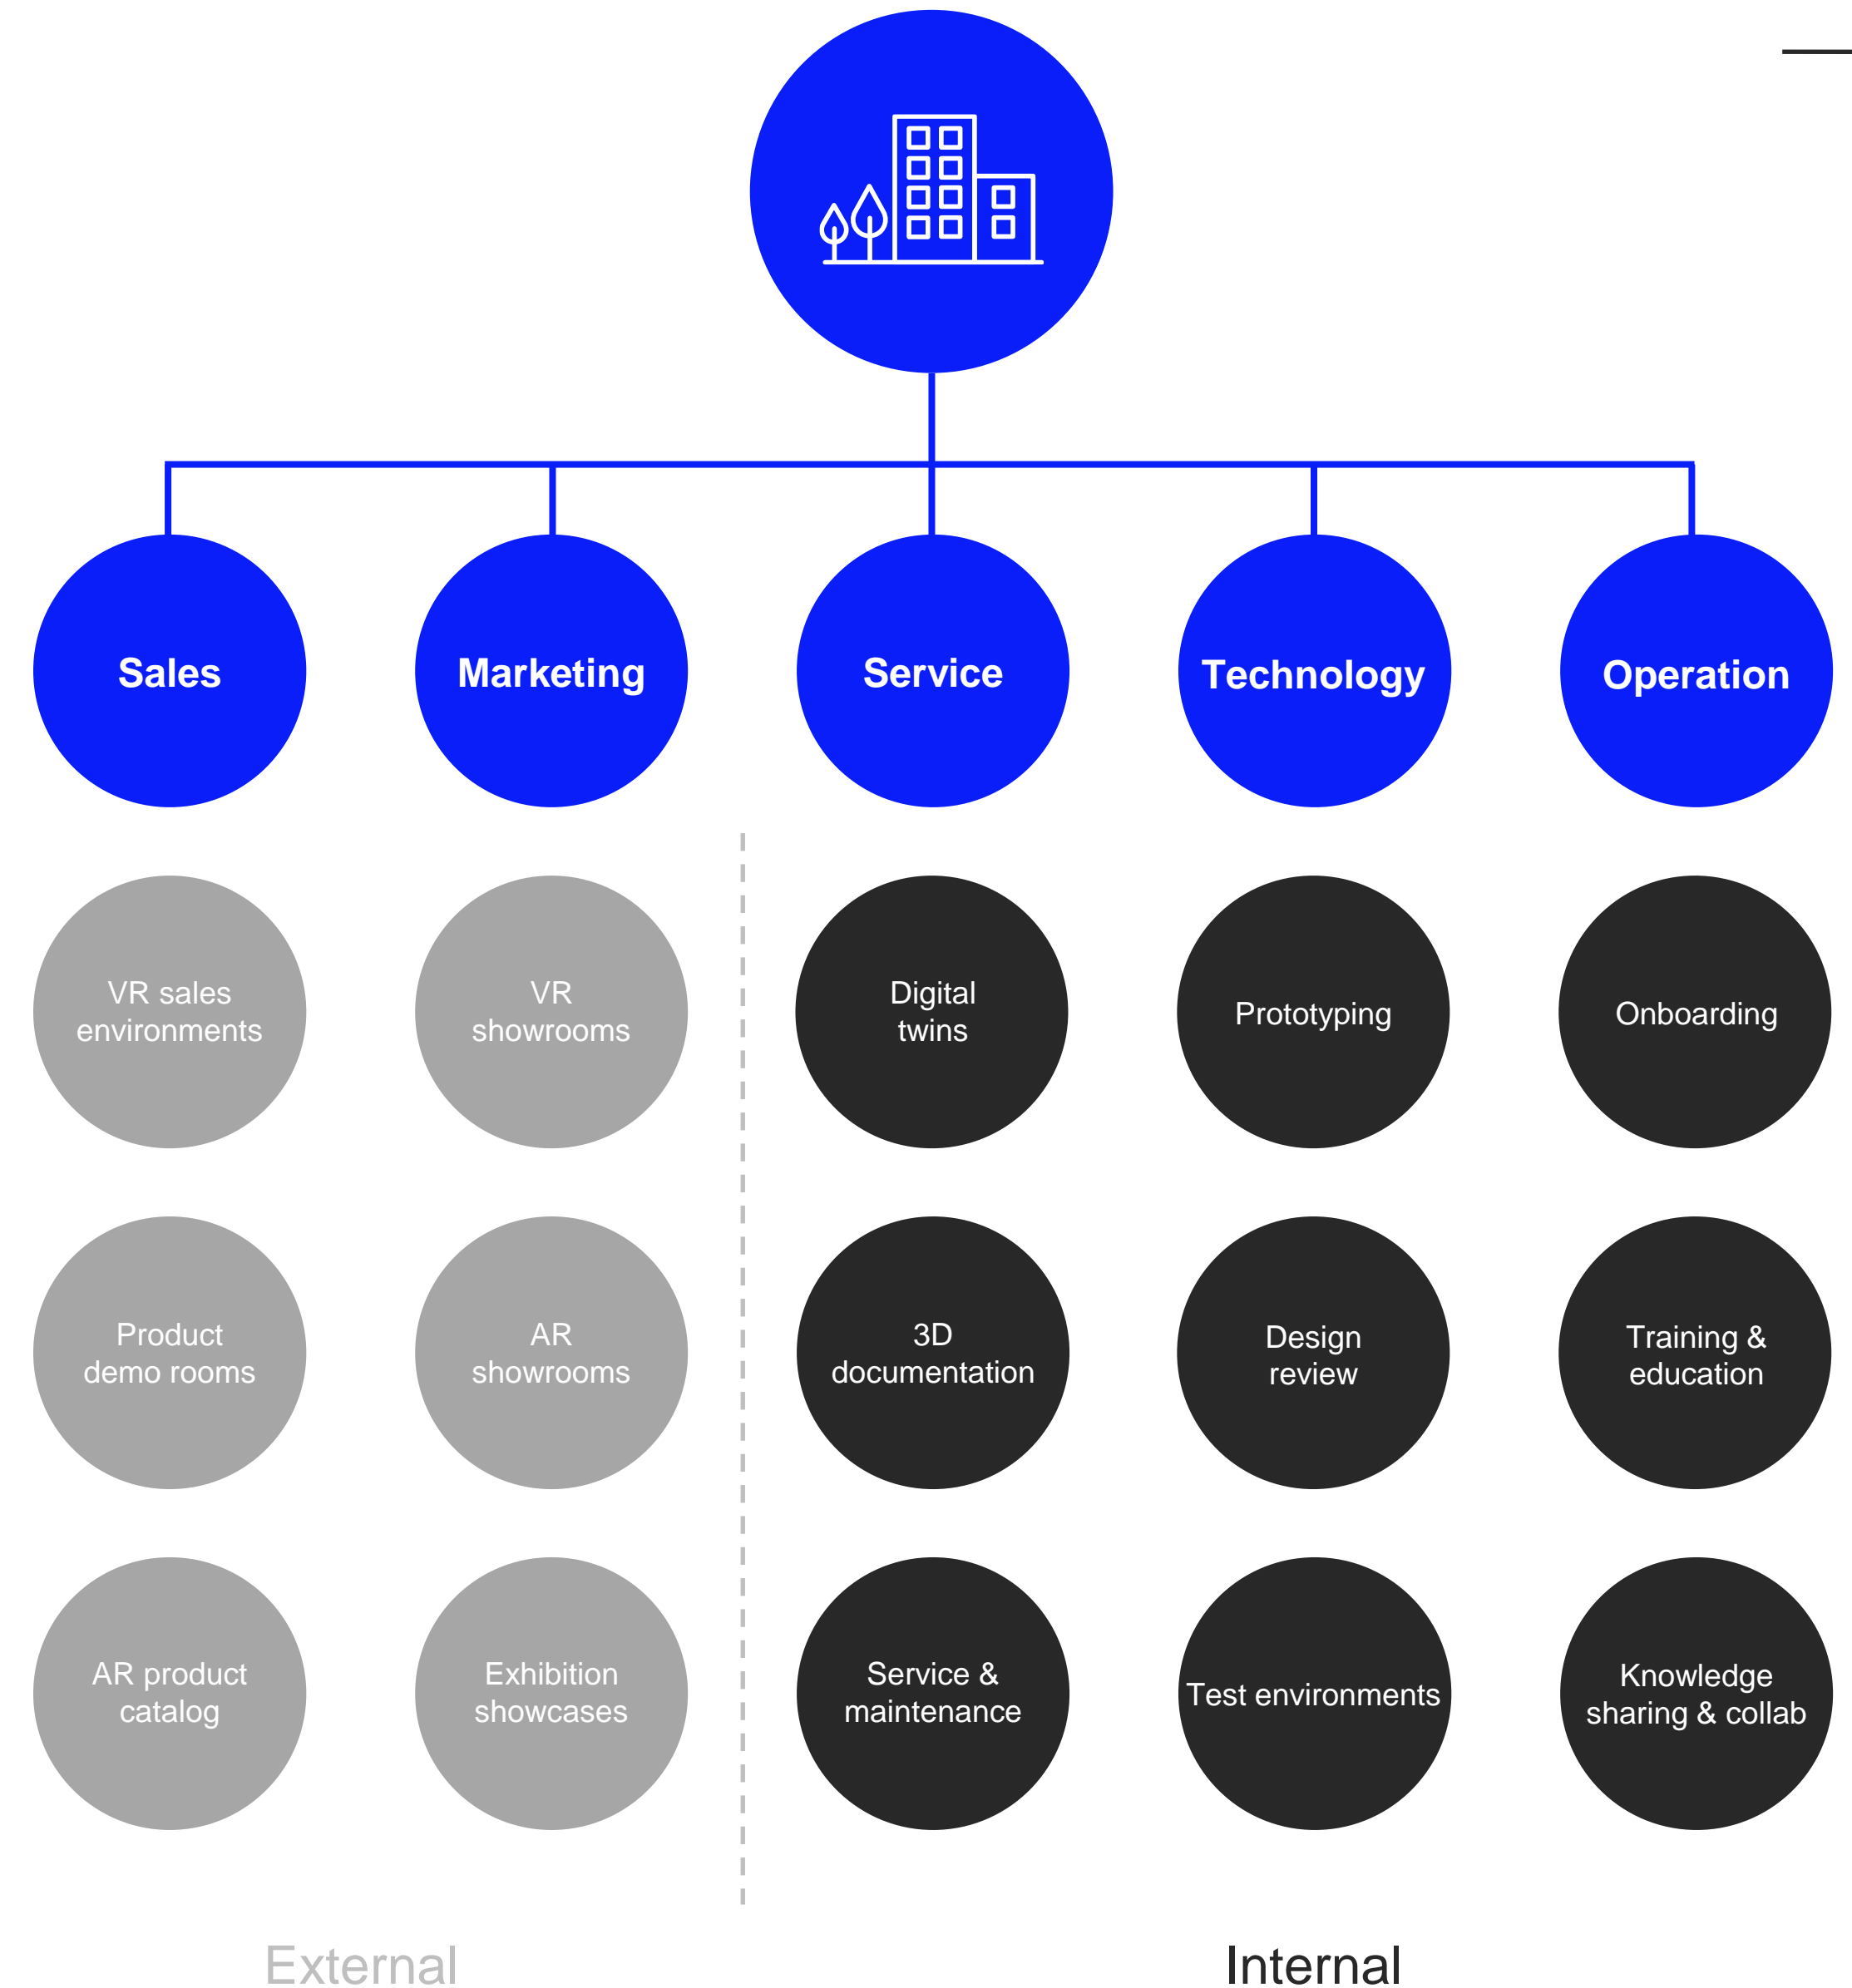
Sales

Marketing

Service

Technology

Operation

VR sales environments

VR showrooms

Digital twins

Prototyping

Onboarding

Product demo rooms

AR showrooms

3D documentation

Design review

Training & education

AR product catalog

Exhibition showcases

Service & maintenance

Test environments

Knowledge sharing & collab

External

Internal